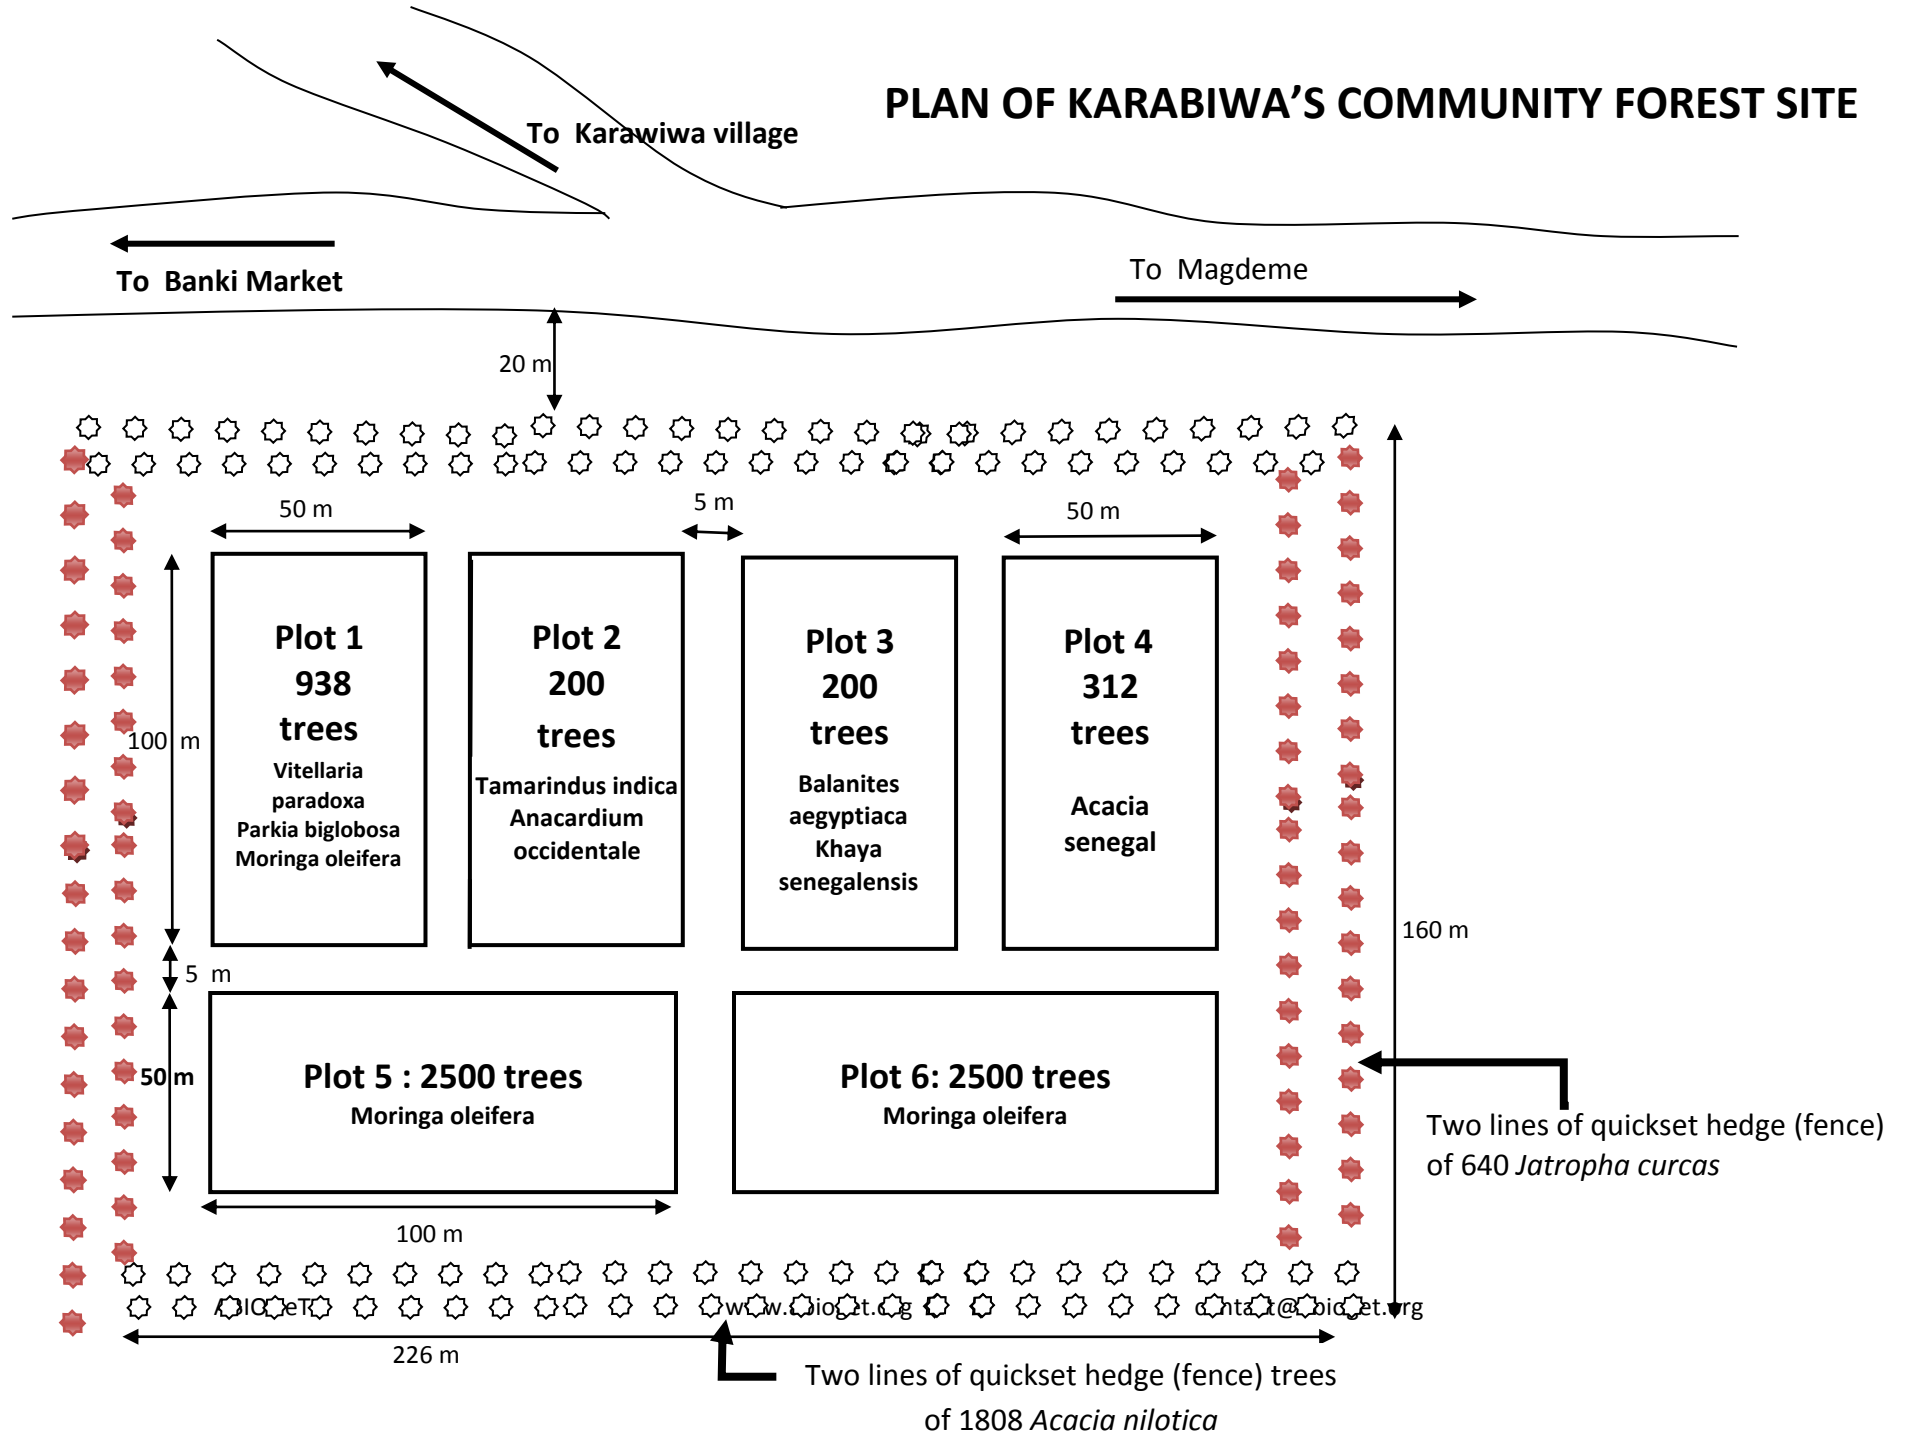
PLAN OF KARABIWA'S COMMUNITY FOREST SITE

To Karawiwa village

To Banki Market

To Magdeme

20 m

50 m

5 m

50 m

100 m

Plot 1
938
trees
Vitellaria paradoxa
Parkia biglobosa
Moringa oleifera

Plot 2
200
trees
Tamarindus indica
Anacardium occidentale

Plot 3
200
trees
Balanites aegyptiaca
Khaya senegalensis

Plot 4
312
trees
Acacia senegal

160 m

5 m

50 m

Plot 5 : 2500 trees
Moringa oleifera

Plot 6: 2500 trees
Moringa oleifera

Two lines of quickset hedge (fence) of 640 *Jatropha curcas*

100 m

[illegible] www.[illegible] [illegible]

226 m

Two lines of quickset hedge (fence) trees of 1808 *Acacia nilotica*